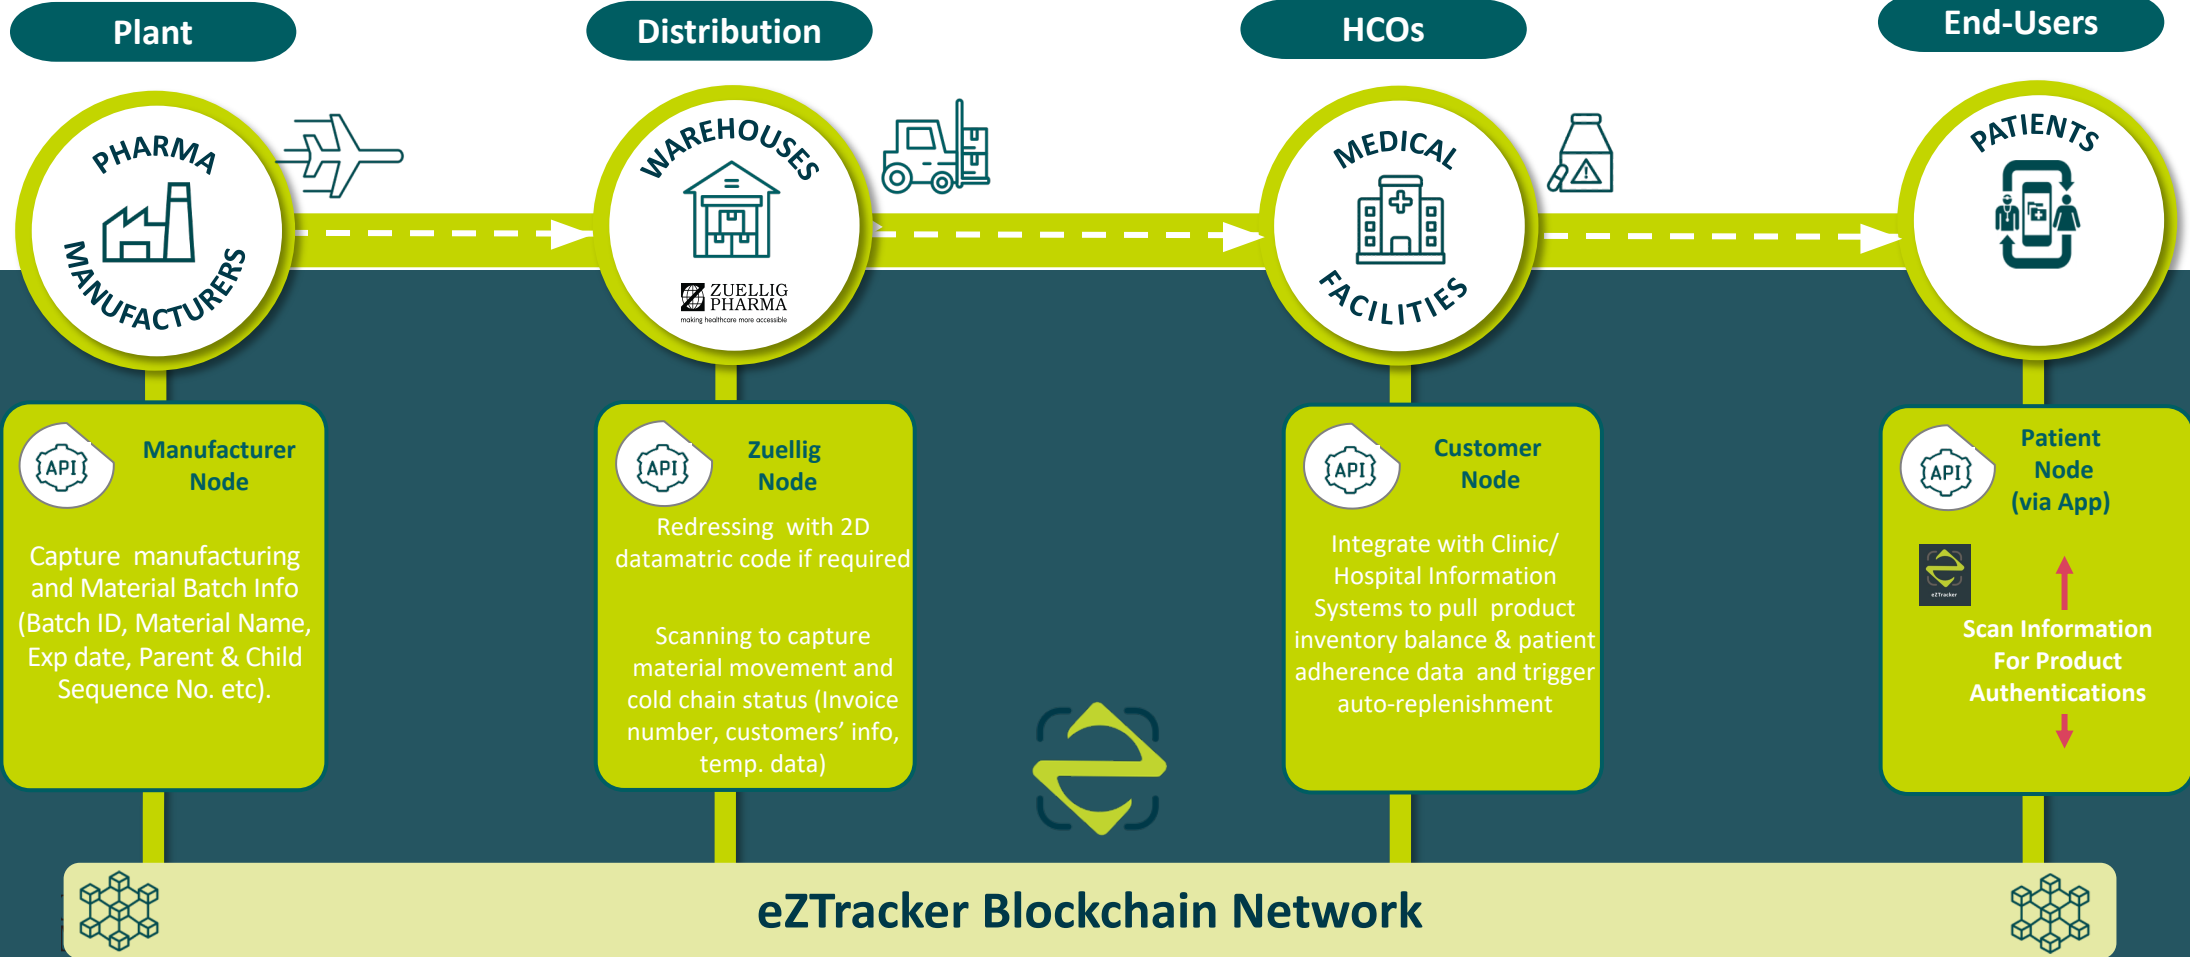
Plant

Distribution

HCOs

End-Users

PHARMA MANUFACTURERS

WAREHOUSES

ZUELLIG PHARMA
making healthcare more accessible

MEDICAL FACILITIES

PATIENTS

API

Manufacturer Node

Capture manufacturing and Material Batch Info (Batch ID, Material Name, Exp date, Parent & Child Sequence No. etc).

API

Zuellig Node

Redressing with 2D datamatric code if required

Scanning to capture material movement and cold chain status (Invoice number, customers' info, temp. data)

API

Customer Node

Integrate with Clinic/ Hospital Information Systems to pull product inventory balance & patient adherence data and trigger auto-replenishment

API

Patient Node (via App)

eZTracker

Scan Information For Product Authentications

eZTracker Blockchain Network